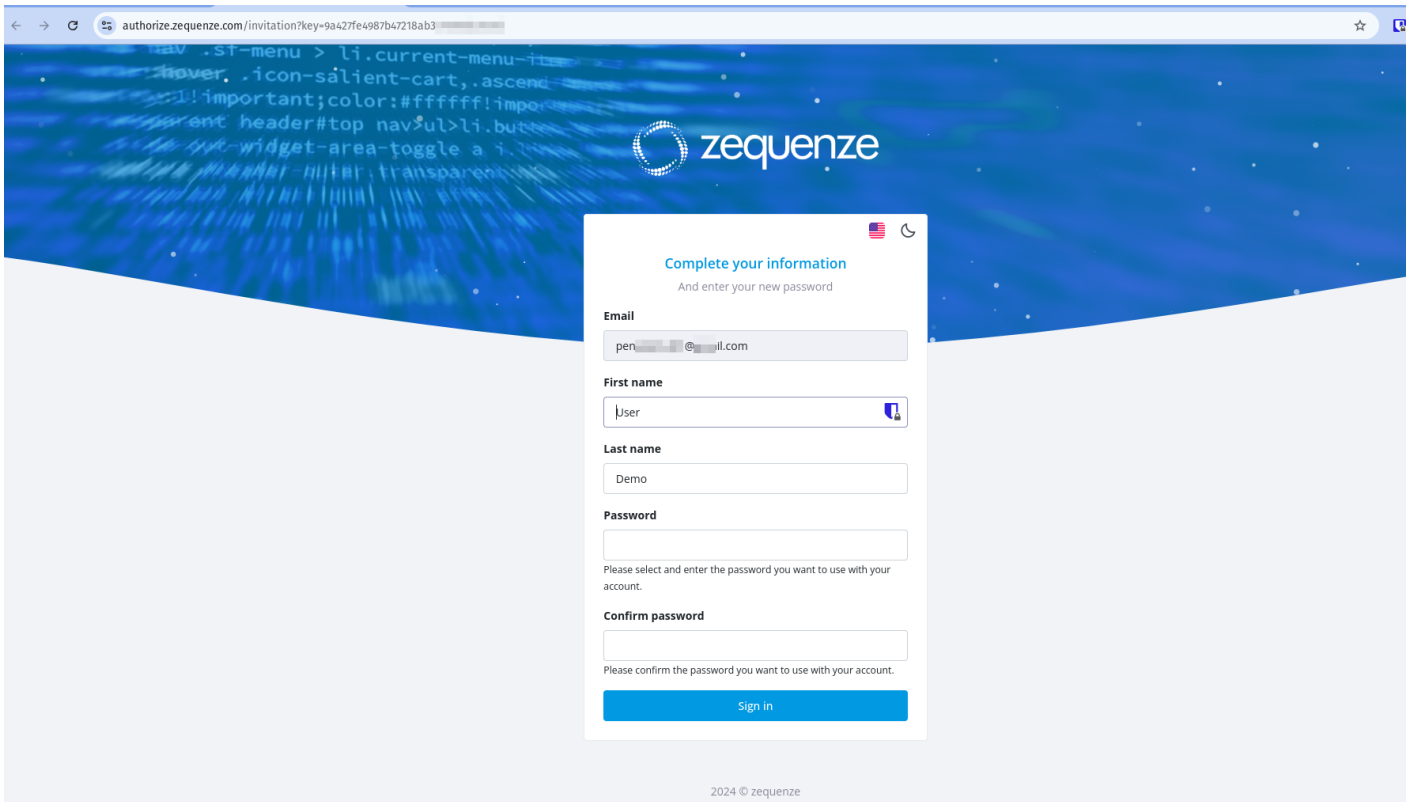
authorize.zequenze.com/invitation?key=9a427fe4987b47218ab3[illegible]

nav .sf-menu > li.current-menu-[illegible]
hover, .icon-salient-cart,.ascend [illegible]
!important;color:#ffffff!impo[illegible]
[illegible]ent header#top nav>ul>li.but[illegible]
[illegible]widget-area-toggle a i.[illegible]
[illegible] transparen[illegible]

zequenze

Complete your information

And enter your new password

Email

pen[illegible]@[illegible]il.com

First name

User

Last name

Demo

Password

Please select and enter the password you want to use with your account.

Confirm password

Please confirm the password you want to use with your account.

Sign in

2024 © zequenze